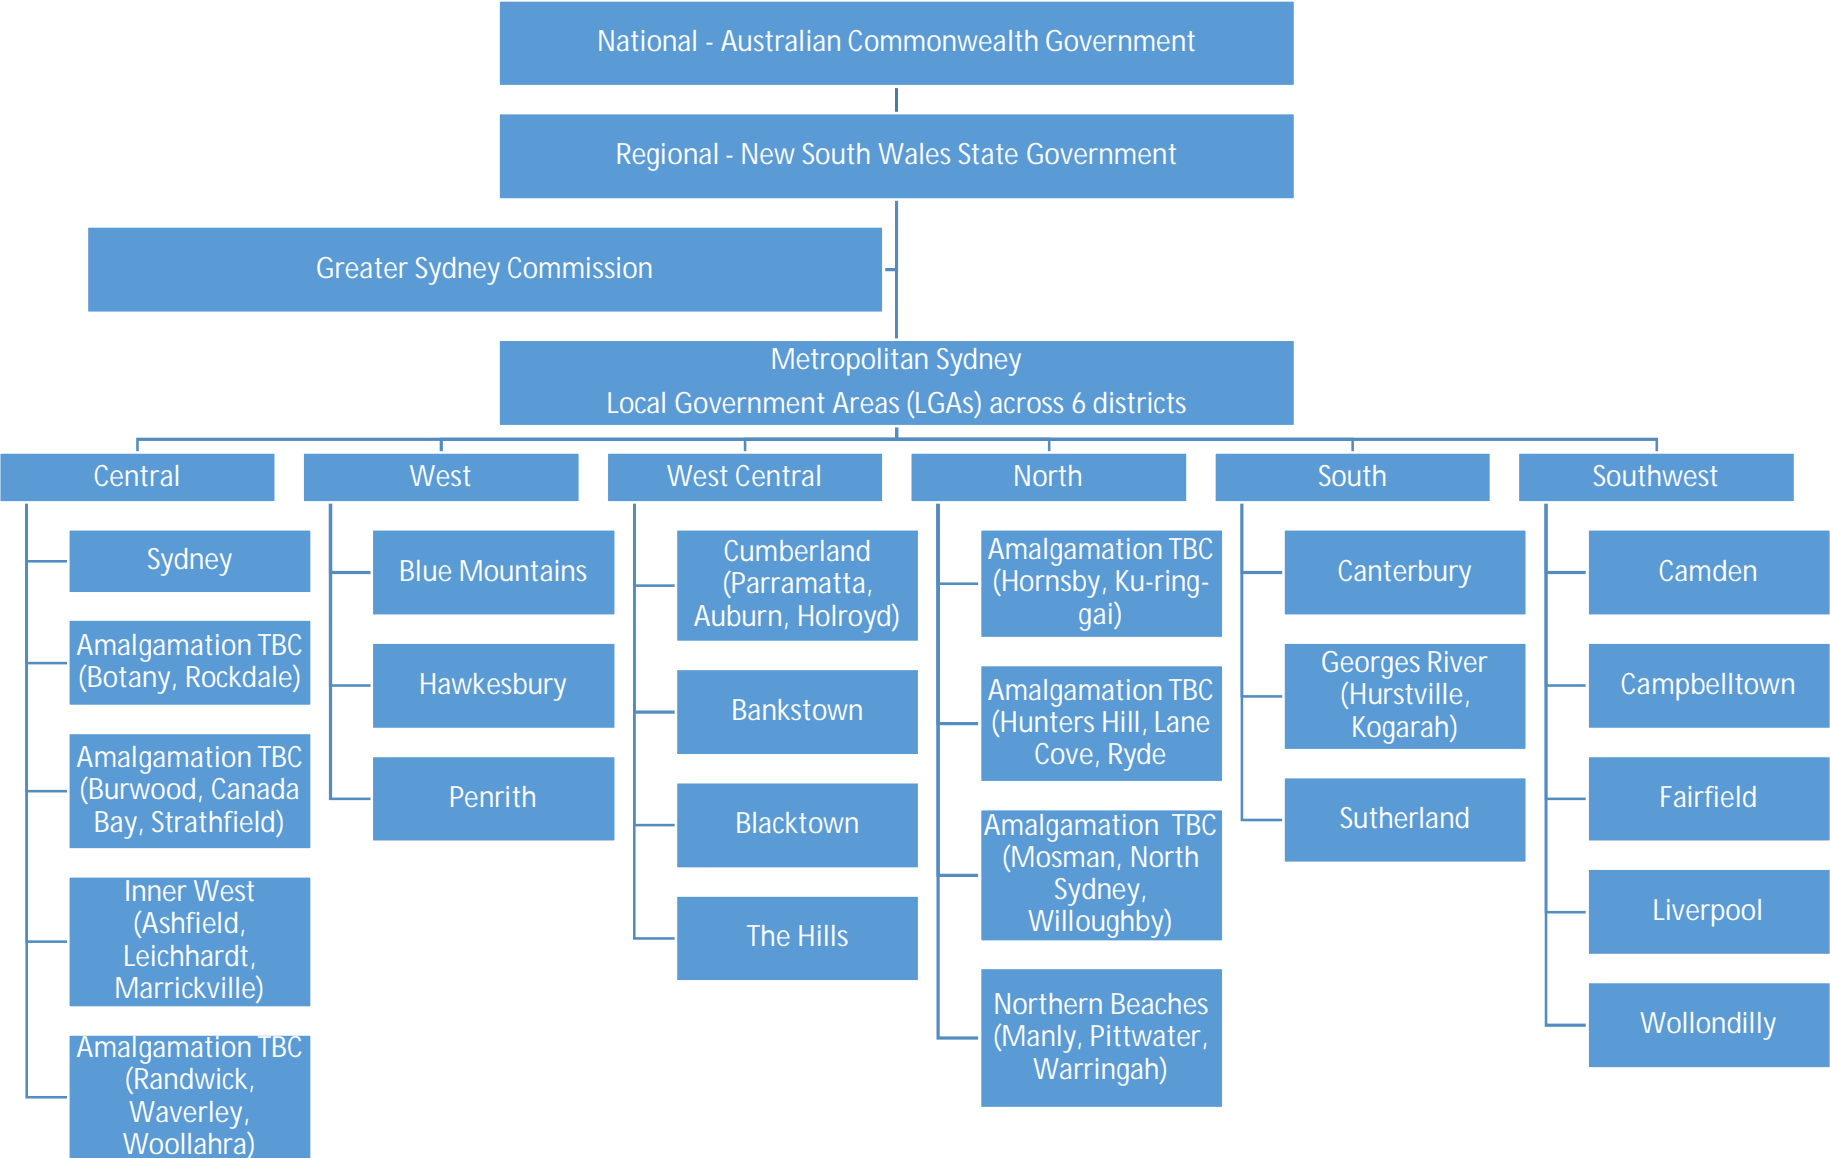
National - Australian Commonwealth Government

Regional - New South Wales State Government

Greater Sydney Commission

Metropolitan Sydney
Local Government Areas (LGAs) across 6 districts

Central

Sydney

Amalgamation TBC (Botany, Rockdale)

Amalgamation TBC (Burwood, Canada Bay, Strathfield)

Inner West (Ashfield, Leichhardt, Marrickville)

Amalgamation TBC (Randwick, Waverley, Woollahra)

West

Blue Mountains

Hawkesbury

Penrith

West Central

Cumberland (Parramatta, Auburn, Holroyd)

Bankstown

Blacktown

The Hills

North

Amalgamation TBC (Hornsby, Ku-ring-gai)

Amalgamation TBC (Hunters Hill, Lane Cove, Ryde

Amalgamation TBC (Mosman, North Sydney, Willoughby)

Northern Beaches (Manly, Pittwater, Warringah)

South

Canterbury

Georges River (Hurstville, Kogarah)

Sutherland

Southwest

Camden

Campbelltown

Fairfield

Liverpool

Wollondilly